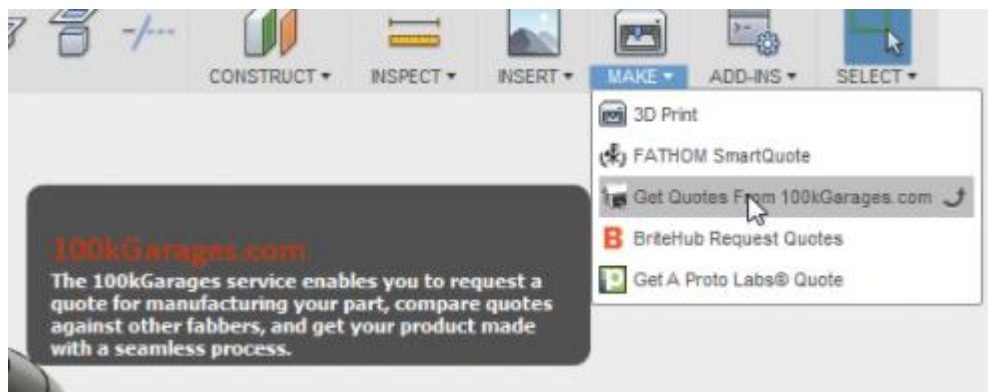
CONSTRUCT ▾ INSPECT ▾ INSERT ▾ MAKE ▾ ADD-INS ▾ SELECT ▾

3D Print
FATHOM SmartQuote
Get Quotes From 100kGarages.com
B BriteHub Request Quotes
P Get A Proto Labs® Quote

100kGarages.com
The 100kGarages service enables you to request a quote for manufacturing your part, compare quotes against other fabbers, and get your product made with a seamless process.